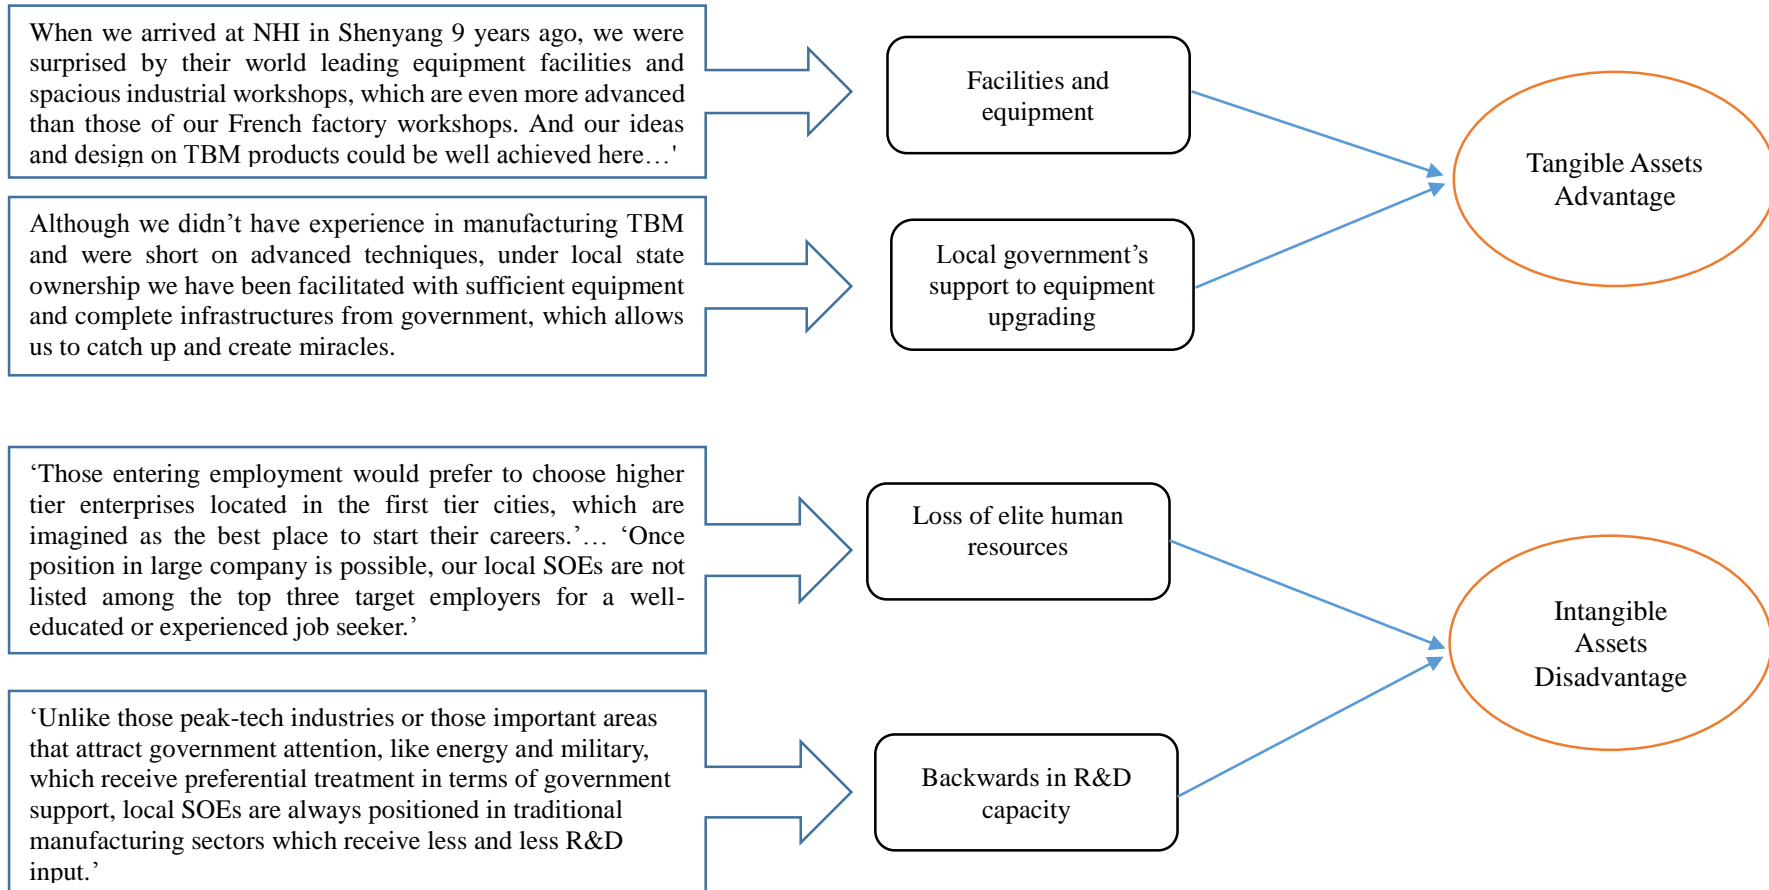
When we arrived at NHI in Shenyang 9 years ago, we were surprised by their world leading equipment facilities and spacious industrial workshops, which are even more advanced than those of our French factory workshops. And our ideas and design on TBM products could be well achieved here…'

Facilities and equipment

Although we didn’t have experience in manufacturing TBM and were short on advanced techniques, under local state ownership we have been facilitated with sufficient equipment and complete infrastructures from government, which allows us to catch up and create miracles.

Local government’s support to equipment upgrading

Tangible Assets Advantage

‘Those entering employment would prefer to choose higher tier enterprises located in the first tier cities, which are imagined as the best place to start their careers.’… ‘Once position in large company is possible, our local SOEs are not listed among the top three target employers for a well-educated or experienced job seeker.’

Loss of elite human resources

‘Unlike those peak-tech industries or those important areas that attract government attention, like energy and military, which receive preferential treatment in terms of government support, local SOEs are always positioned in traditional manufacturing sectors which receive less and less R&D input.’

Backwards in R&D capacity

Intangible Assets Disadvantage